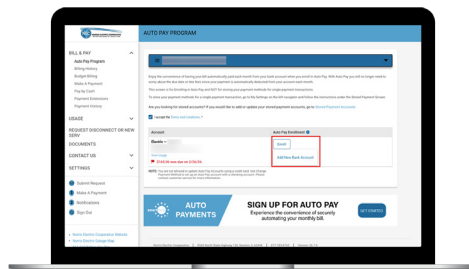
AUTO PAY PROGRAM

BILL & PAY
Auto Pay Program
Billing History
Budget Billing
Make A Payment
Pay by Cash
Payment Extensions
Payment History

USAGE

REQUEST DISCONNECT OR NEW SERV

DOCUMENTS

CONTACT US

SETTINGS

Submit Request
Make A Payment
Notifications
Sign Out

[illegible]
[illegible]

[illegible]

I accept the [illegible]

Account
Auto Pay Enrollment

Enroll
Add New Bank Account

AUTO PAYMENTS
SIGN UP FOR AUTO PAY
Experience the convenience of securely automating your monthly bill.
GET STARTED

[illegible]